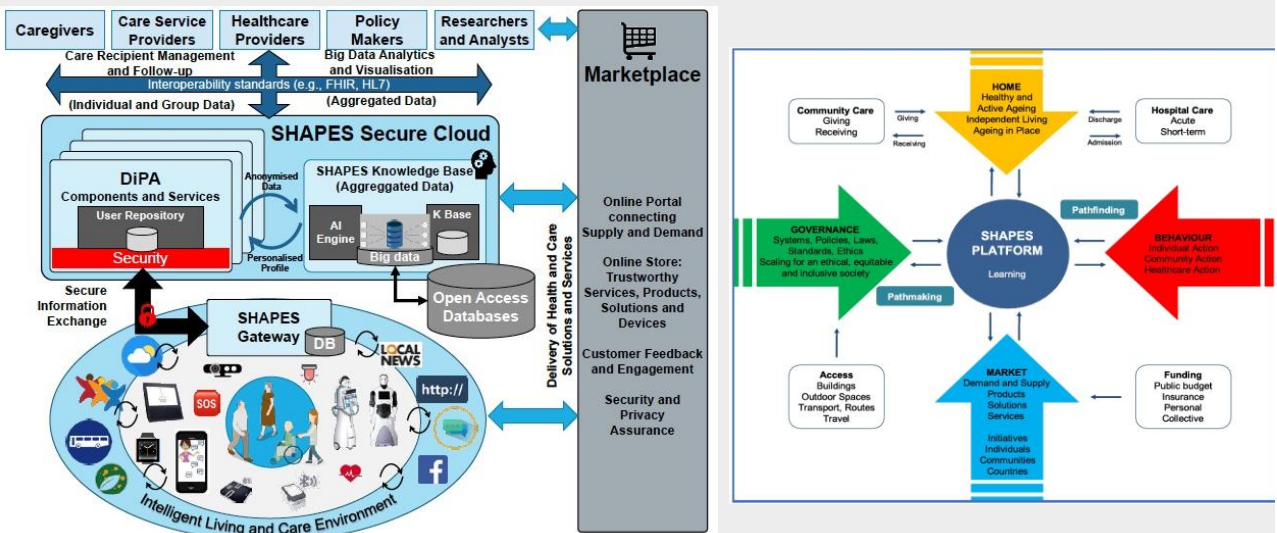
Caregivers

Care Service Providers

Healthcare Providers

Policy Makers

Researchers and Analysts

Care Recipient Management and Follow-up

Big Data Analytics and Visualisation

Interoperability standards (e.g., FHIR, HL7)

(Individual and Group Data)

(Aggregated Data)

SHAPES Secure Cloud

DiPA
Components and Services

User Repository

Security

Anonymised Data

Personalised Profile

SHAPES Knowledge Base (Aggreggated Data)

AI Engine

K Base

Big data

Open Access Databases

Secure Information Exchange

SHAPES Gateway

DB

LOCAL NEWS

SOS

http://

Intelligent Living and Care Environment

Delivery of Health and Care Solutions and Services

Marketplace

Online Portal connecting Supply and Demand

Online Store: Trustworthy Services, Products, Solutions and Devices

Customer Feedback and Engagement

Security and Privacy Assurance

HOME
Healthy and Active Ageing
Independent Living
Ageing in Place

Community Care
Giving
Receiving

Giving

Receiving

Hospital Care
Acute
Short-term

Discharge

Admission

Pathfinding

GOVERNANCE
Systems, Policies, Laws, Standards, Ethics
Scaling for an ethical, equitable and inclusive society

SHAPES PLATFORM
Learning

BEHAVIOUR
Individual Action
Community Action
Healthcare Action

Pathmaking

Access
Buildings
Outdoor Spaces
Transport, Routes
Travel

MARKET
Demand and Supply
Products
Solutions
Services

Initiatives
Individuals
Communities
Countries

Funding
Public budget
Insurance
Personal
Collective